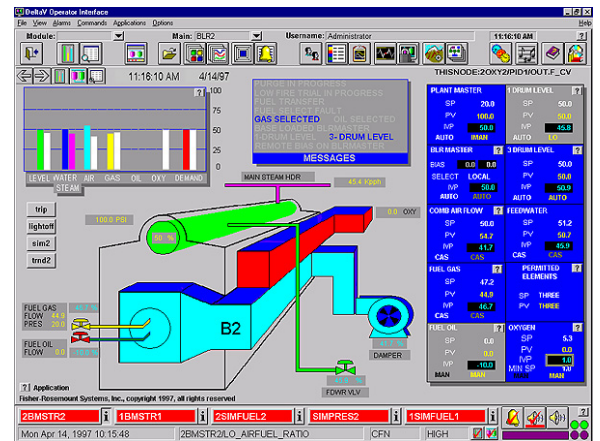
DeltaV Operator Interface
File View Alarms Commands Applications Options Help
Module: Main: BLR2 Username: Administrator 11:16:10 AM
11:16:10 AM 4/14/97
THISNODE:2OXY2/PID1/OUT.F_CV
100 75 50 25 0
LEVEL WATER AIR GAS OIL OXY DEMAND
STEAM
PURGE IN PROGRESS
LOW FIRE TRIAL IN PROGRESS
FUEL TRANSFER
FUEL SELECT FAULT
GAS SELECTED OIL SELECTED
BASE LOADED BLR MASTER
3-DRUM LEVEL 3- DRUM LEVEL
REMOTE BIAS ON BLRMASTER
MESSAGES
PLANT MASTER
SP 20.0
PV 100.0
IVP 50.0
AUTO MAN
1 DRUM LEVEL
SP 50.0
PV 50.0
IVP 45.8
AUTO
BLR MASTER
BIAS 0.0 0.0
SELECT LOCAL
IVP 50.0
AUTO AUTO
3 DRUM LEVEL
SP 50.0
PV 50.0
IVP 50.9
AUTO
COMB AIR FLOW
SP 50.0
PV 54.7
IVP 41.7
CAS CAS
FEEDWATER
SP 51.2
PV 50.7
IVP 45.9
CAS CAS
FUEL GAS
SP 47.2
PV 44.9
IVP 46.7
CAS CAS
PERMITTED ELEMENTS
SP THREE
PV THREE
FUEL OIL
SP 0.0
PV 0.0
IVP -10.0
MAN MAN
OXYGEN
SP 5.3
PV 0.0
IVP 1.0
MIN SP
MAN
MAIN STEAM HDR
45.4 Kpph
0.0 OXY
trip
lightoff
sim2
trnd2
100.0 PSI
50 %
B2
FUEL GAS
FLOW 44.9
PRES 20.0
FUEL OIL
FLOW 0.0
DAMPER
FDWR VLV
Application
Fisher-Rosemount Systems, Inc., copyright 1997, all rights reserved
2BMSTR2
1BMSTR1
2SIMFUEL2
SIMPRES2
1SIMFUEL1
Mon Apr 14, 1997 10:15:48
2BMSTR2/LO_AIRFUEL_RATIO
CFN
HIGH